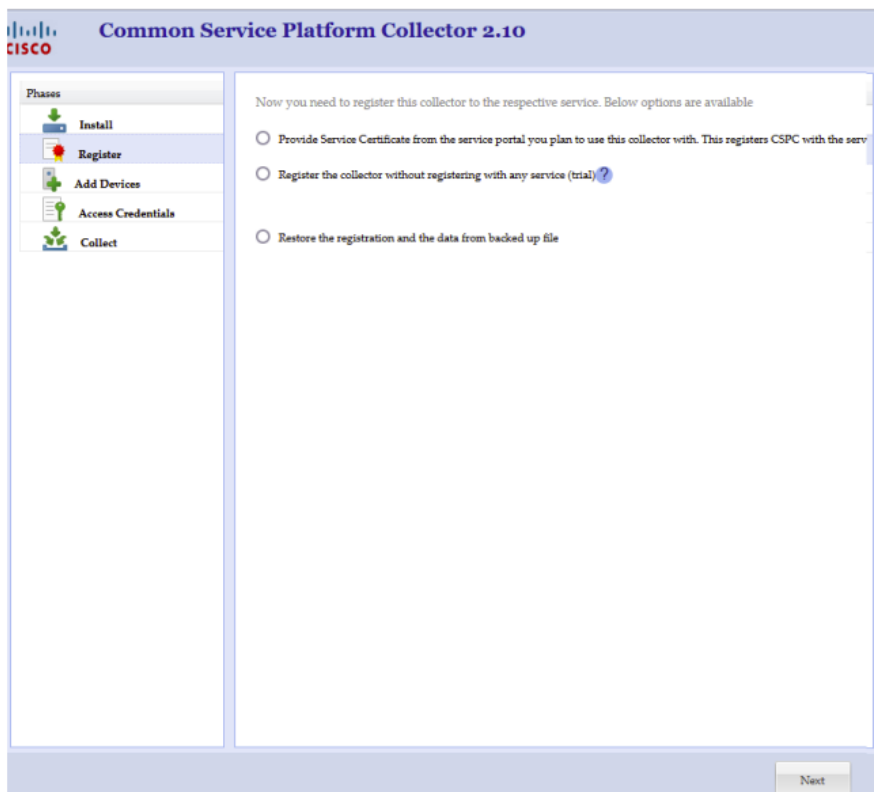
CISCO

Common Service Platform Collector 2.10

Phases

Install

Register

Add Devices

Access Credentials

Collect

Now you need to register this collector to the respective service. Below options are available

Provide Service Certificate from the service portal you plan to use this collector with. This registers CSPC with the serv

Register the collector without registering with any service (trial) ?

Restore the registration and the data from backed up file

Next